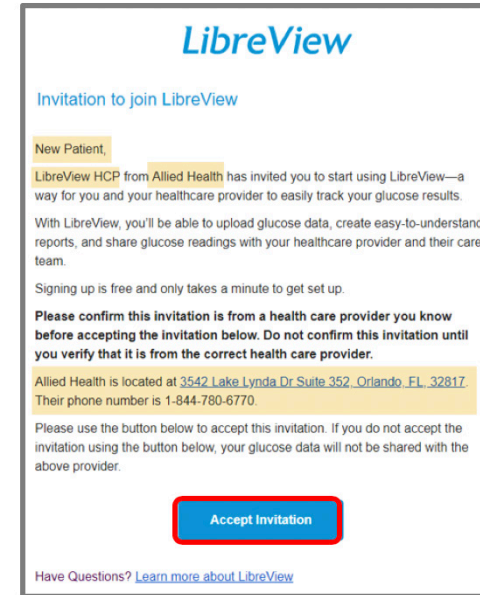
LibreView

Invitation to join LibreView

New Patient,

LibreView HCP from Allied Health has invited you to start using LibreView—a way for you and your healthcare provider to easily track your glucose results.

With LibreView, you'll be able to upload glucose data, create easy-to-understand reports, and share glucose readings with your healthcare provider and their care team.

Signing up is free and only takes a minute to get set up.

**Please confirm this invitation is from a health care provider you know before accepting the invitation below. Do not confirm this invitation until you verify that it is from the correct health care provider.**

Allied Health is located at 3542 Lake Lynda Dr Suite 352, Orlando, FL, 32817. Their phone number is 1-844-780-6770.

Please use the button below to accept this invitation. If you do not accept the invitation using the button below, your glucose data will not be shared with the above provider.

Accept Invitation

Have Questions? Learn more about LibreView